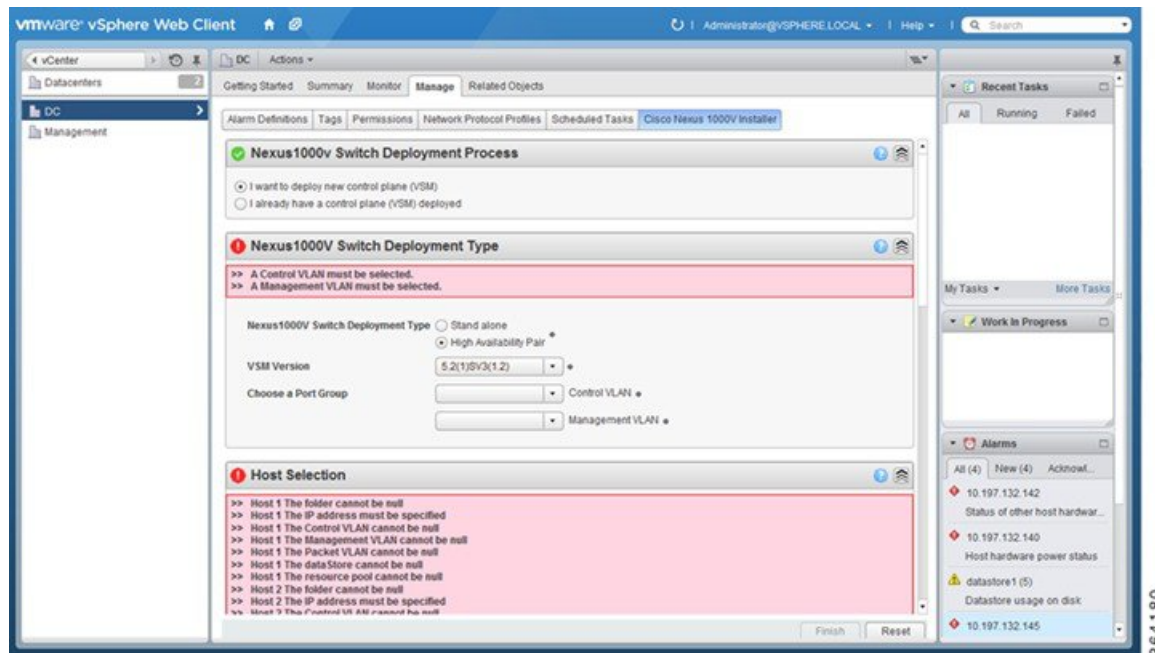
vmware® vSphere Web Client

Administrator@VSPHERE.LOCAL ▾ | Help ▾ | Search

vCenter

Datacenters 2

DC

Management

DC Actions ▾

Getting Started Summary Monitor Manage Related Objects

Alarm Definitions Tags Permissions Network Protocol Profiles Scheduled Tasks Cisco Nexus 1000V Installer

Nexus1000v Switch Deployment Process

I want to deploy new control plane (VSM)
I already have a control plane (VSM) deployed

Nexus1000V Switch Deployment Type

>> A Control VLAN must be selected.
>> A Management VLAN must be selected.

Nexus1000V Switch Deployment Type Stand alone
High Availability Pair *

VSM Version 5.2(1)SV3(1.2) *

Choose a Port Group Control VLAN *
Management VLAN *

Host Selection

>> Host 1 The folder cannot be null
>> Host 1 The IP address must be specified
>> Host 1 The Control VLAN cannot be null
>> Host 1 The Management VLAN cannot be null
>> Host 1 The Packet VLAN cannot be null
>> Host 1 The dataStore cannot be null
>> Host 1 The resource pool cannot be null
>> Host 2 The folder cannot be null
>> Host 2 The IP address must be specified
>> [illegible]

Finish Reset

Recent Tasks

All Running Failed

My Tasks ▾ More Tasks

Work In Progress

Alarms

All (4) New (4) Acknowl...

10.197.132.142
Status of other host hardwar...

10.197.132.140
Host hardware power status

datastore1 (5)
Datastore usage on disk

10.197.132.145

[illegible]